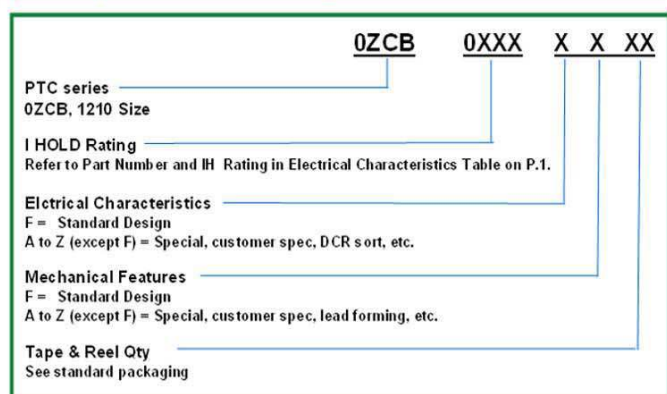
0ZCB 0XXX X X XX

PTC series
0ZCB, 1210 Size

I HOLD Rating
Refer to Part Number and IH Rating in Electrical Characteristics Table on P.1.

Elctrical Characteristics
F = Standard Design
A to Z (except F) = Special, customer spec, DCR sort, etc.

Mechanical Features
F = Standard Design
A to Z (except F) = Special, customer spec, lead forming, etc.

Tape & Reel Qty
See standard packaging